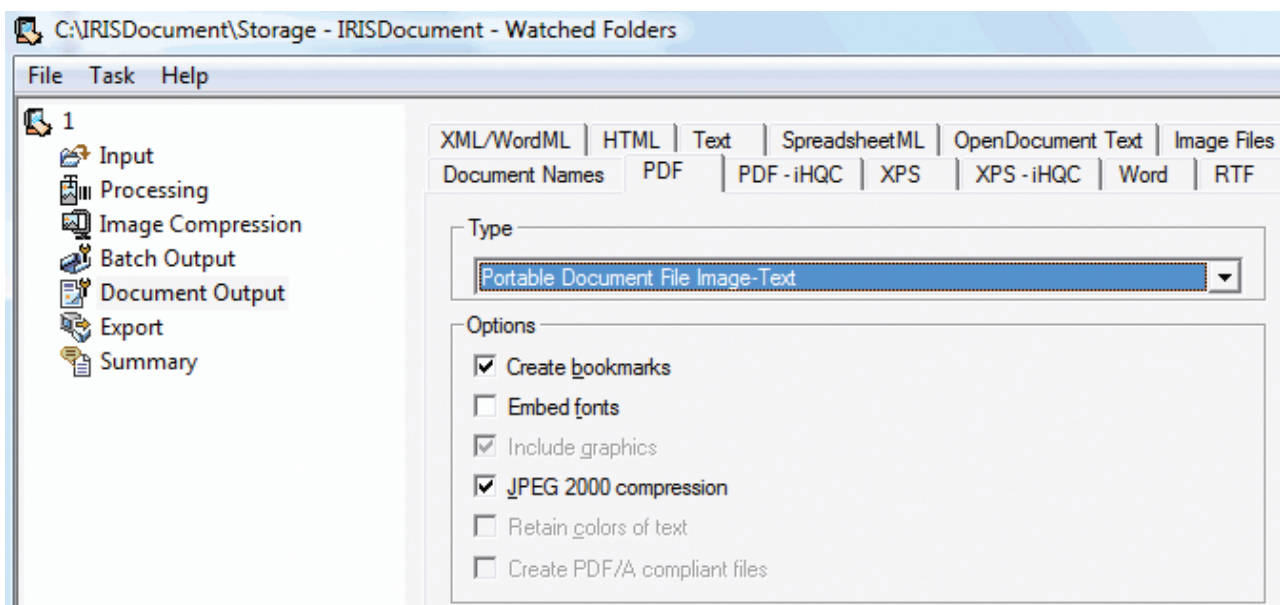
C:\IRISDocument\Storage - IRISDocument - Watched Folders

File Task Help

1
Input
Processing
Image Compression
Batch Output
Document Output
Export
Summary

XML/WordML | HTML | Text | SpreadsheetML | OpenDocument Text | Image Files
Document Names | PDF | PDF - iHQC | XPS | XPS - iHQC | Word | RTF

Type
Portable Document File Image-Text

Options
☑ Create bookmarks
☐ Embed fonts
☑ Include graphics
☑ JPEG 2000 compression
☐ Retain colors of text
☐ Create PDF/A compliant files